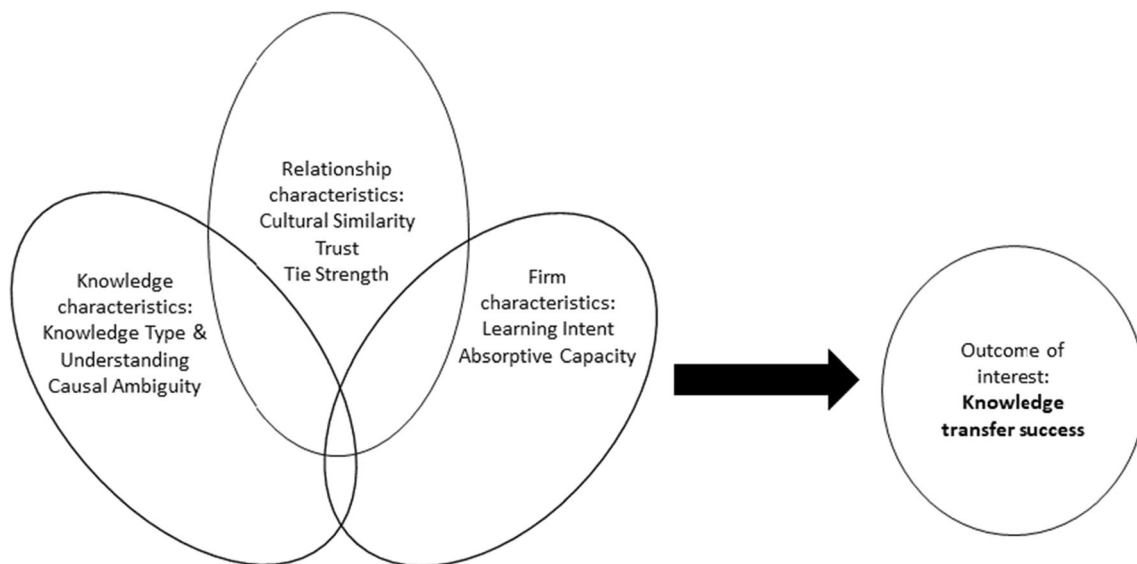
Relationship characteristics:
Cultural Similarity
Trust
Tie Strength

Knowledge characteristics:
Knowledge Type &
Understanding
Causal Ambiguity

Firm characteristics:
Learning Intent
Absorptive Capacity

Outcome of interest:
**Knowledge transfer success**